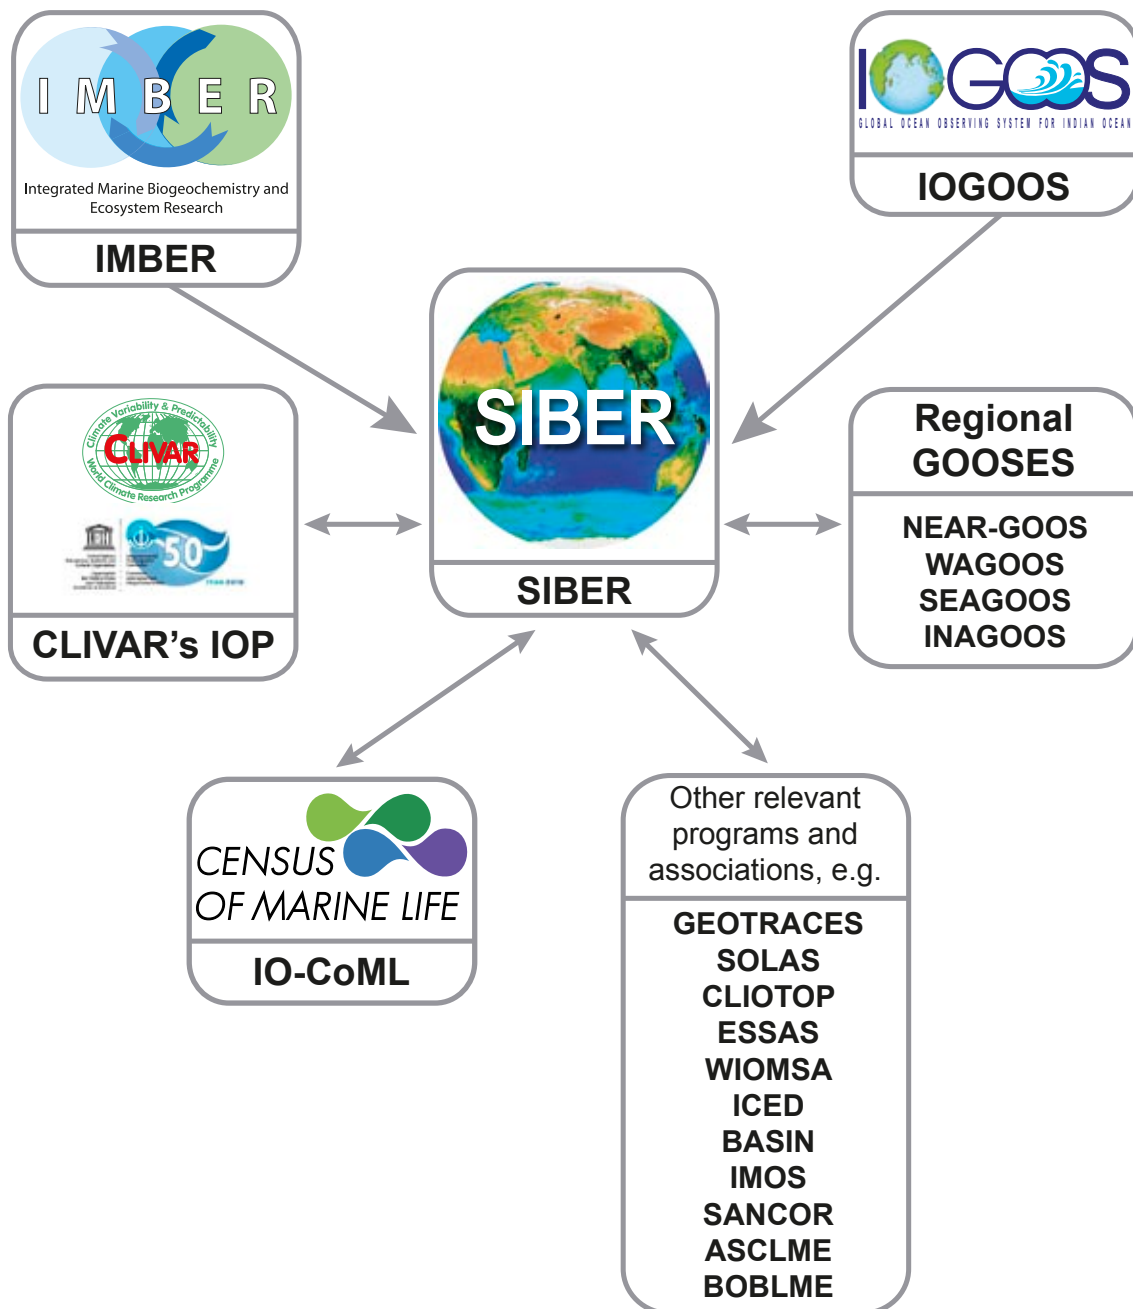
IMBER
Integrated Marine Biogeochemistry and Ecosystem Research

IMBER

IOGOOS
GLOBAL OCEAN OBSERVING SYSTEM FOR INDIAN OCEAN

IOGOOS

SIBER

SIBER

Climate Variability & Predictability
CLIVAR
World Climate Research Programme

50

CLIVAR's IOP

Regional GOOSES

NEAR-GOOS
WAGOOS
SEAGOOS
INAGOOS

CENSUS OF MARINE LIFE

IO-CoML

Other relevant programs and associations, e.g.

GEOTRACES
SOLAS
CLIOTOP
ESSAS
WIOMSA
ICED
BASIN
IMOS
SANCOR
ASCLME
BOBLME